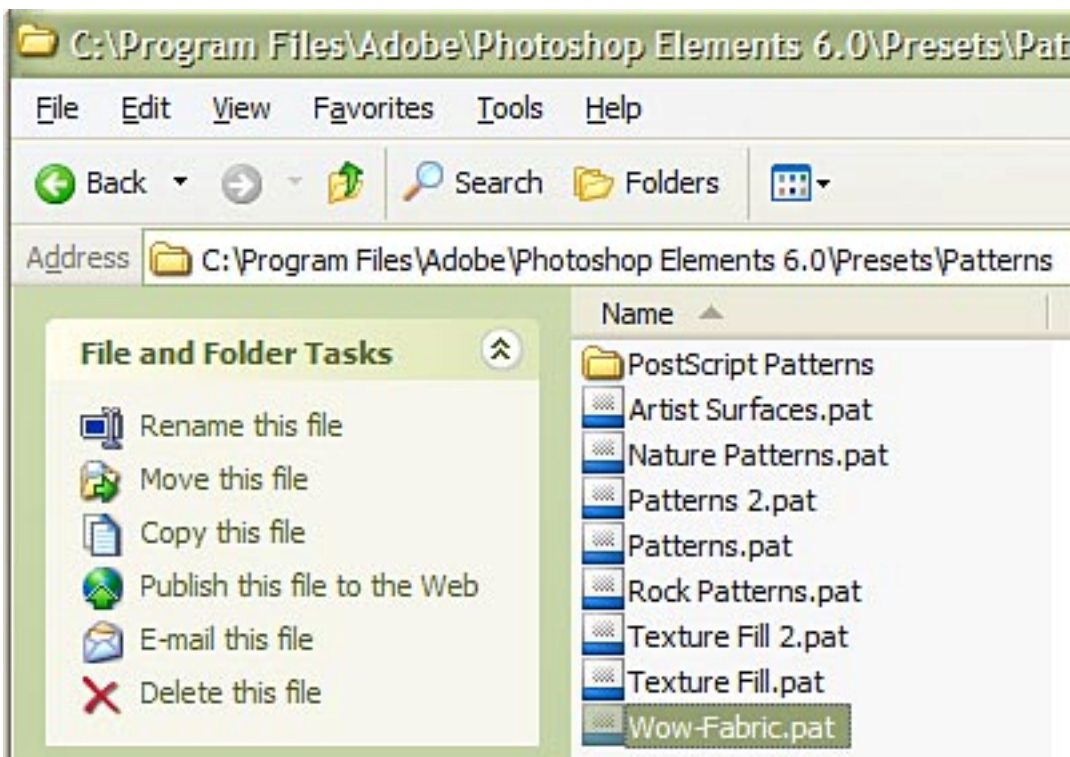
C:\Program Files\Adobe\Photoshop Elements 6.0\Presets\Pat

File Edit View Favorites Tools Help

Back Search Folders

Address C:\Program Files\Adobe\Photoshop Elements 6.0\Presets\Patterns

File and Folder Tasks

Rename this file
Move this file
Copy this file
Publish this file to the Web
E-mail this file
Delete this file

Name

PostScript Patterns
Artist Surfaces.pat
Nature Patterns.pat
Patterns 2.pat
Patterns.pat
Rock Patterns.pat
Texture Fill 2.pat
Texture Fill.pat
Wow-Fabric.pat